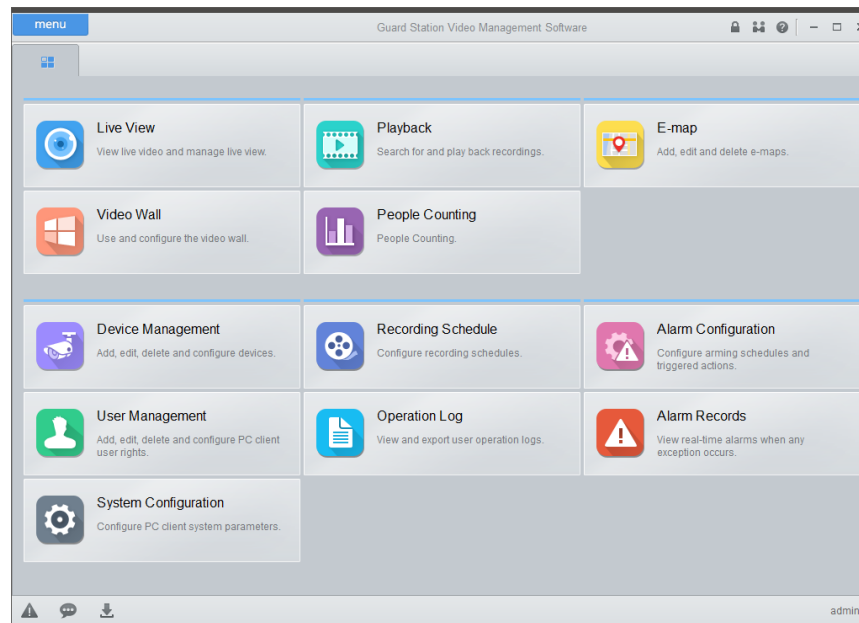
menu

Guard Station Video Management Software

Live View
View live video and manage live view.

Playback
Search for and play back recordings.

E-map
Add, edit and delete e-maps.

Video Wall
Use and configure the video wall.

People Counting
People Counting.

Device Management
Add, edit, delete and configure devices.

Recording Schedule
Configure recording schedules.

Alarm Configuration
Configure arming schedules and triggered actions.

User Management
Add, edit, delete and configure PC client user rights.

Operation Log
View and export user operation logs.

Alarm Records
View real-time alarms when any exception occurs.

System Configuration
Configure PC client system parameters.

admin